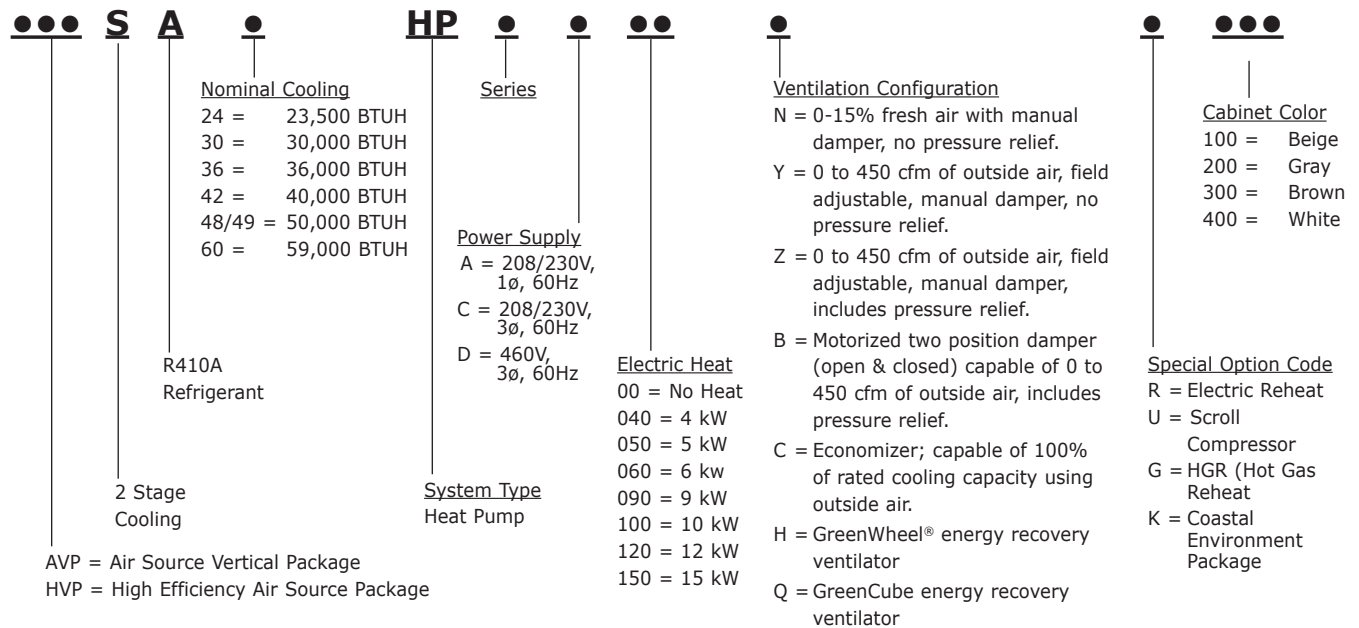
●●● S A ● HP ● ● ●● ● ● ●●●

Nominal Cooling
24 = 23,500 BTUH
30 = 30,000 BTUH
36 = 36,000 BTUH
42 = 40,000 BTUH
48/49 = 50,000 BTUH
60 = 59,000 BTUH

Series

Power Supply
A = 208/230V, 1ø, 60Hz
C = 208/230V, 3ø, 60Hz
D = 460V, 3ø, 60Hz

Ventilation Configuration
N = 0-15% fresh air with manual damper, no pressure relief.
Y = 0 to 450 cfm of outside air, field adjustable, manual damper, no pressure relief.
Z = 0 to 450 cfm of outside air, field adjustable, manual damper, includes pressure relief.
B = Motorized two position damper (open & closed) capable of 0 to 450 cfm of outside air, includes pressure relief.
C = Economizer; capable of 100% of rated cooling capacity using outside air.
H = GreenWheel® energy recovery ventilator
Q = GreenCube energy recovery ventilator

Cabinet Color
100 = Beige
200 = Gray
300 = Brown
400 = White

R410A Refrigerant

Electric Heat
00 = No Heat
040 = 4 kW
050 = 5 kW
060 = 6 kw
090 = 9 kW
100 = 10 kW
120 = 12 kW
150 = 15 kW

Special Option Code
R = Electric Reheat
U = Scroll Compressor
G = HGR (Hot Gas Reheat
K = Coastal Environment Package

2 Stage Cooling

System Type
Heat Pump

AVP = Air Source Vertical Package
HVP = High Efficiency Air Source Package